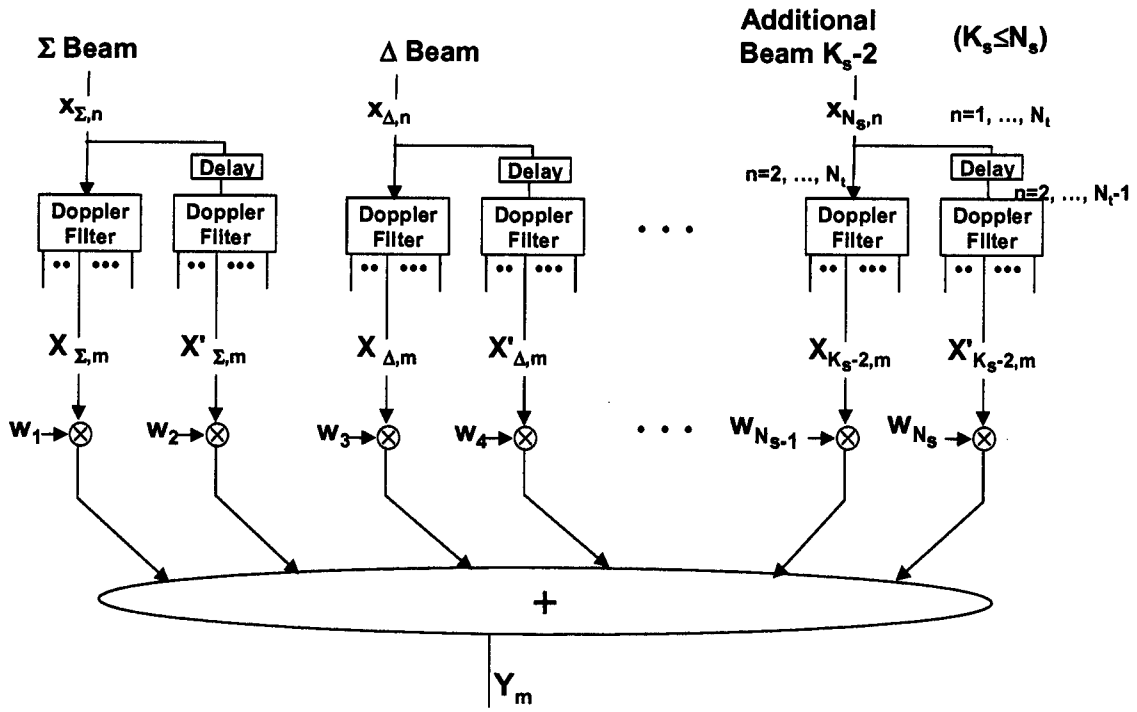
Σ Beam

$x_{\Sigma,n}$

Delay

Doppler Filter

Doppler Filter

$X_{\Sigma,m}$

$X'_{\Sigma,m}$

$w_1$

$w_2$

Δ Beam

$x_{\Delta,n}$

Delay

Doppler Filter

Doppler Filter

$X_{\Delta,m}$

$X'_{\Delta,m}$

$w_3$

$w_4$

Additional Beam $K_s$-2

$(K_s \leq N_s)$

$x_{N_s,n}$

n=1, ..., $N_t$

n=2, ..., $N_t$

Delay

n=2, ..., $N_t$-1

Doppler Filter

Doppler Filter

$X_{K_s-2,m}$

$X'_{K_s-2,m}$

$W_{N_s-1}$

$W_{N_s}$

+

$Y_m$